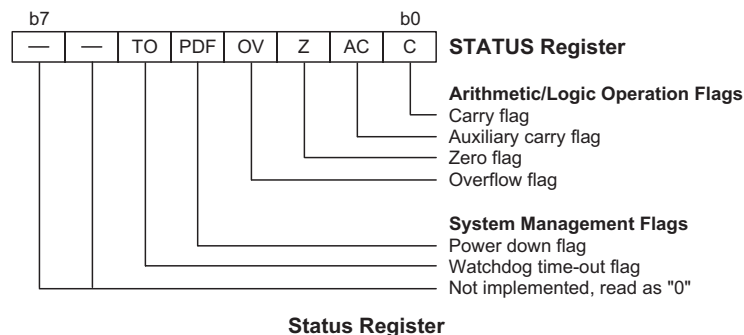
b7 b0

| — | — | TO | PDF | OV | Z | AC | C |
|---|---|---|---|---|---|---|---|

STATUS Register

Arithmetic/Logic Operation Flags
Carry flag
Auxiliary carry flag
Zero flag
Overflow flag

System Management Flags
Power down flag
Watchdog time-out flag
Not implemented, read as "0"

Status Register